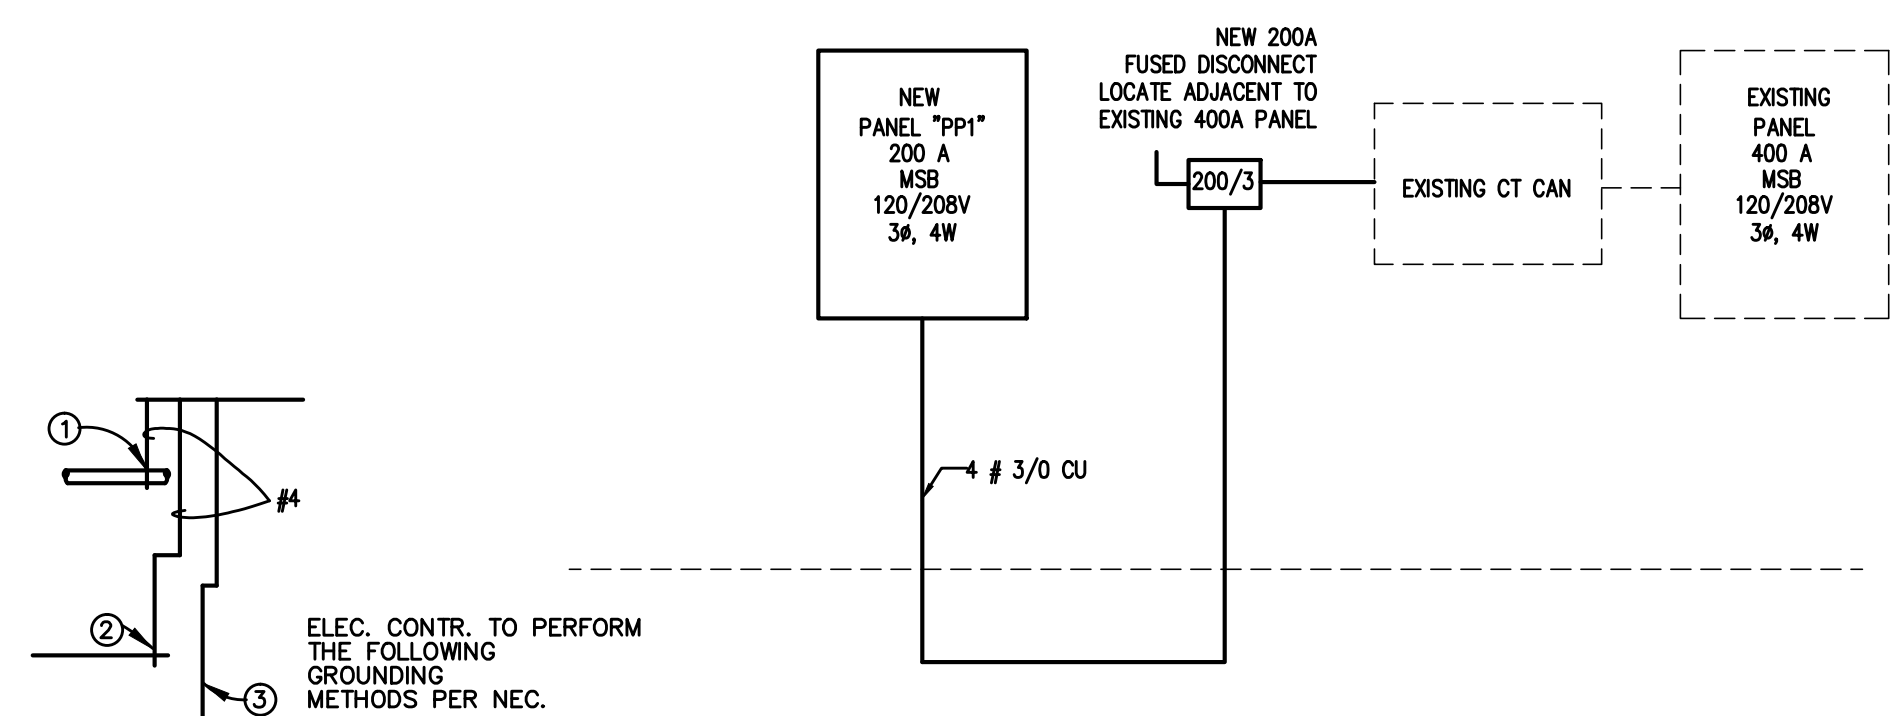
NEW PANEL "PP1" 200 A MSB 120/208V 3ø, 4W

NEW 200A FUSED DISCONNECT LOCATE ADJACENT TO EXISTING 400A PANEL

200/3

EXISTING CT CAN

EXISTING PANEL 400 A MSB 120/208V 3ø, 4W

1

#4

4 # 3/0 CU

2

3

ELEC. CONTR. TO PERFORM THE FOLLOWING GROUNDING METHODS PER NEC.